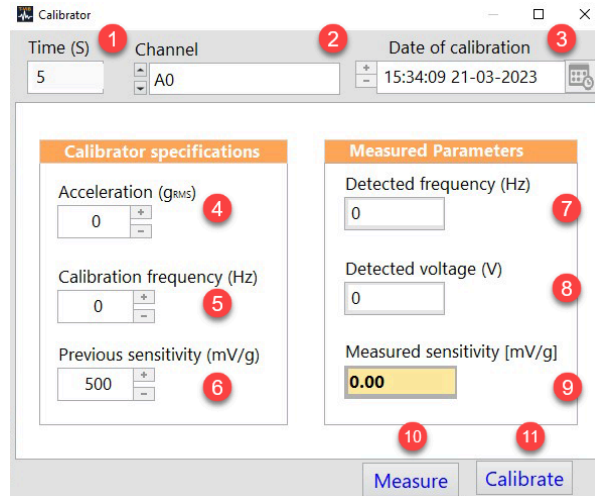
Calibrator

Time (S) 1
5

Channel 2
A0

Date of calibration 3
15:34:09 21-03-2023

Calibrator specifications

Acceleration ($g_{RMS}$) 4
0

Calibration frequency (Hz) 5
0

Previous sensitivity (mV/g) 6
500

Measured Parameters

Detected frequency (Hz) 7
0

Detected voltage (V) 8
0

Measured sensitivity [mV/g] 9
0.00

10 11

Measure Calibrate